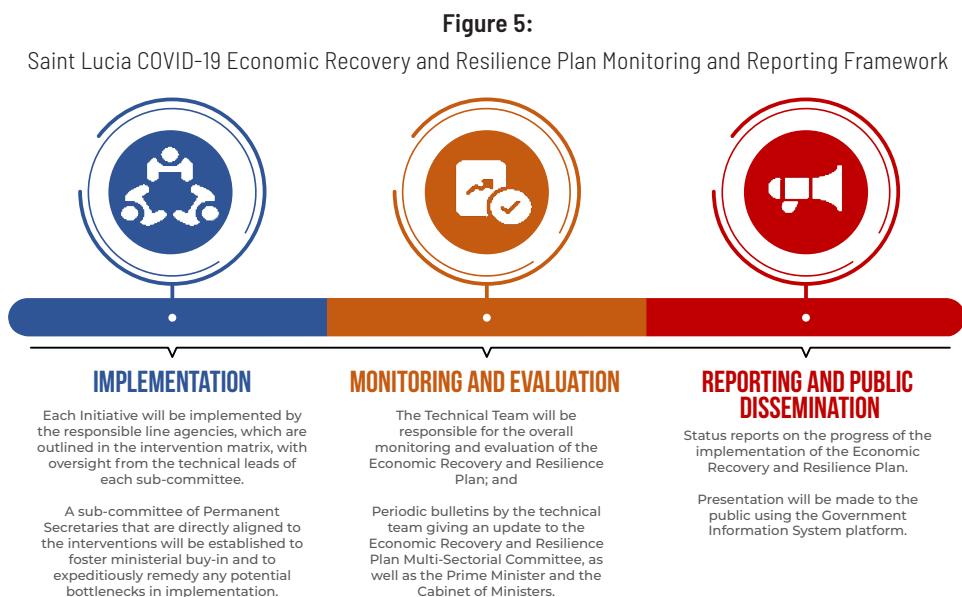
**Figure 5:**

Saint Lucia COVID-19 Economic Recovery and Resilience Plan Monitoring and Reporting Framework

IMPLEMENTATION

Each Initiative will be implemented by the responsible line agencies, which are outlined in the intervention matrix, with oversight from the technical leads of each sub-committee.

A sub-committee of Permanent Secretaries that are directly aligned to the interventions will be established to foster ministerial buy-in and to expeditiously remedy any potential bottlenecks in implementation.

MONITORING AND EVALUATION

The Technical Team will be responsible for the overall monitoring and evaluation of the Economic Recovery and Resilience Plan; and

Periodic bulletins by the technical team giving an update to the Economic Recovery and Resilience Plan Multi-Sectorial Committee, as well as the Prime Minister and the Cabinet of Ministers.

REPORTING AND PUBLIC DISSEMINATION

Status reports on the progress of the implementation of the Economic Recovery and Resilience Plan.

Presentation will be made to the public using the Government Information System platform.